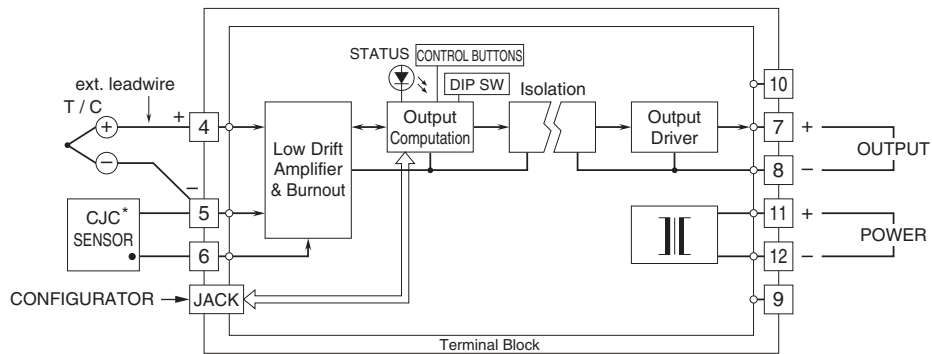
STATUS
CONTROL BUTTONS
DIP SW
ext. leadwire
T / C
+
4
–
5
6
CJC*
SENSOR
CONFIGURATOR
JACK
Low Drift Amplifier & Burnout
Output Computation
Isolation
Output Driver
10
7
+
8
–
OUTPUT
11
+
12
–
POWER
9
Terminal Block